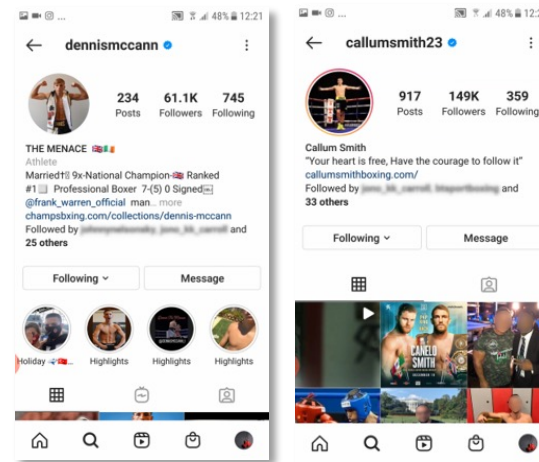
48% 12:21

dennismccann

234 Posts
61.1K Followers
745 Following

THE MENACE 🇬🇧🇮🇪
Athlete
Married 9x-National Champion-🇬🇧 Ranked #1 Professional Boxer 7-(5) 0 Signed
@frank_warren_official man... more
champsboxing.com/collections/dennis-mccann
Followed by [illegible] and 25 others

Following
Message

Holiday
Highlights
Highlights
Highlights

48% 12:2

callumsmith23

917 Posts
149K Followers
359 Following

Callum Smith
"Your heart is free, Have the courage to follow it"
callumsmithboxing.com/
Followed by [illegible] and 33 others

Following
Message

CANELO SMITH